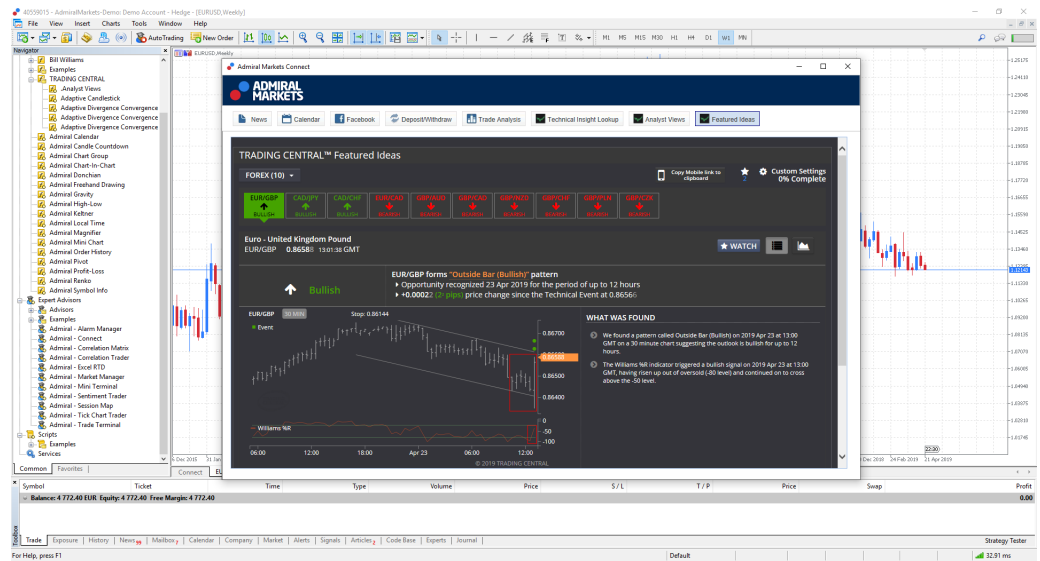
40559015 - AdmiralMarkets-Demo: Demo Account - Hedge - [EURUSD,Weekly]

File View Insert Charts Tools Window Help

AutoTrading New Order

M1 M5 M15 M30 H1 H4 D1 W1 MN

Navigator

Bill Williams
Examples
TRADING CENTRAL
Analyst Views
Adaptive Candlestick
Adaptive Divergence Convergence
Adaptive Divergence Convergence
Adaptive Divergence Convergence
Admiral Calendar
Admiral Candle Countdown
Admiral Chart Group
Admiral Chart-In-Chart
Admiral Donchian
Admiral Freehand Drawing
Admiral Gravity
Admiral High-Low
Admiral Keltner
Admiral Local Time
Admiral Magnifier
Admiral Mini Chart
Admiral Order History
Admiral Pivot
Admiral Profit-Loss
Admiral Renko
Admiral Symbol Info
Expert Advisors
Advisors
Examples
Admiral - Alarm Manager
Admiral - Connect
Admiral - Correlation Matrix
Admiral - Correlation Trader
Admiral - Excel RTD
Admiral - Market Manager
Admiral - Mini Terminal
Admiral - Sentiment Trader
Admiral - Session Map
Admiral - Tick Chart Trader
Admiral - Trade Terminal
Scripts
Examples
Services

Common Favorites

EURUSD,Weekly

Admiral Markets Connect

ADMIRAL MARKETS

News Calendar Facebook Deposit/Withdraw Trade Analysis Technical Insight Lookup Analyst Views Featured Ideas

TRADING CENTRAL™ Featured Ideas

FOREX (10)

Copy Mobile link to clipboard

Custom Settings 0% Complete

| EUR/GBP BULLISH | CAD/JPY BULLISH | CAD/CHF BULLISH | EUR/CAD BEARISH | GBP/AUD BEARISH | GBP/CAD BEARISH | GBP/NZD BEARISH | GBP/CHF BEARISH | GBP/PLN BEARISH | GBP/CZK BEARISH |
|---|---|---|---|---|---|---|---|---|---|

Euro - United Kingdom Pound
EUR/GBP 0.86588 13:01:38 GMT

WATCH

EUR/GBP forms "Outside Bar (Bullish)" pattern
Opportunity recognized 23 April 2019 for the period of up to 12 hours
+0.00022 (2+ pips) price change since the Technical Event at 0.86566

Bullish

EUR/GBP 30 MIN Stop: 0.86144
Event
0.86700
0.86588
0.86500
0.86400
Williams %R
0
-50
-100
06:00 12:00 18:00 Apr 23 06:00 12:00
© 2019 TRADING CENTRAL

WHAT WAS FOUND

We found a pattern called Outside Bar (Bullish) on 2019 Apr 23 at 13:00 GMT on a 30 minute chart suggesting the outlook is bullish for up to 12 hours.

The Williams %R indicator triggered a bullish signal on 2019 Apr 23 at 13:00 GMT, having risen up out of oversold (-80 level) and continued on to cross above the -50 level.

1.25175
1.24115
1.23085
1.22055
1.20955
1.19850
1.18785
1.17720
1.16655
1.15590
1.14525
1.13460
1.12140
1.11330
1.10265
1.09200
1.08135
1.07070
1.06005
1.04940
1.03875
1.02810
1.01745

4 Dec 2015 Dec 2018 24 Feb 2019 21 Apr 2019
22:30

Connect

Symbol Ticket Time Type Volume Price S / L T / P Price Swap Profit
Balance: 4 772.40 EUR Equity: 4 772.40 Free Margin: 4 772.40 0.00

Toolbox
Trade Exposure History News Mailbox Calendar Company Market Alerts Signals Articles Code Base Experts Journal
Strategy Tester

For Help, press F1 Default 32.91 ms